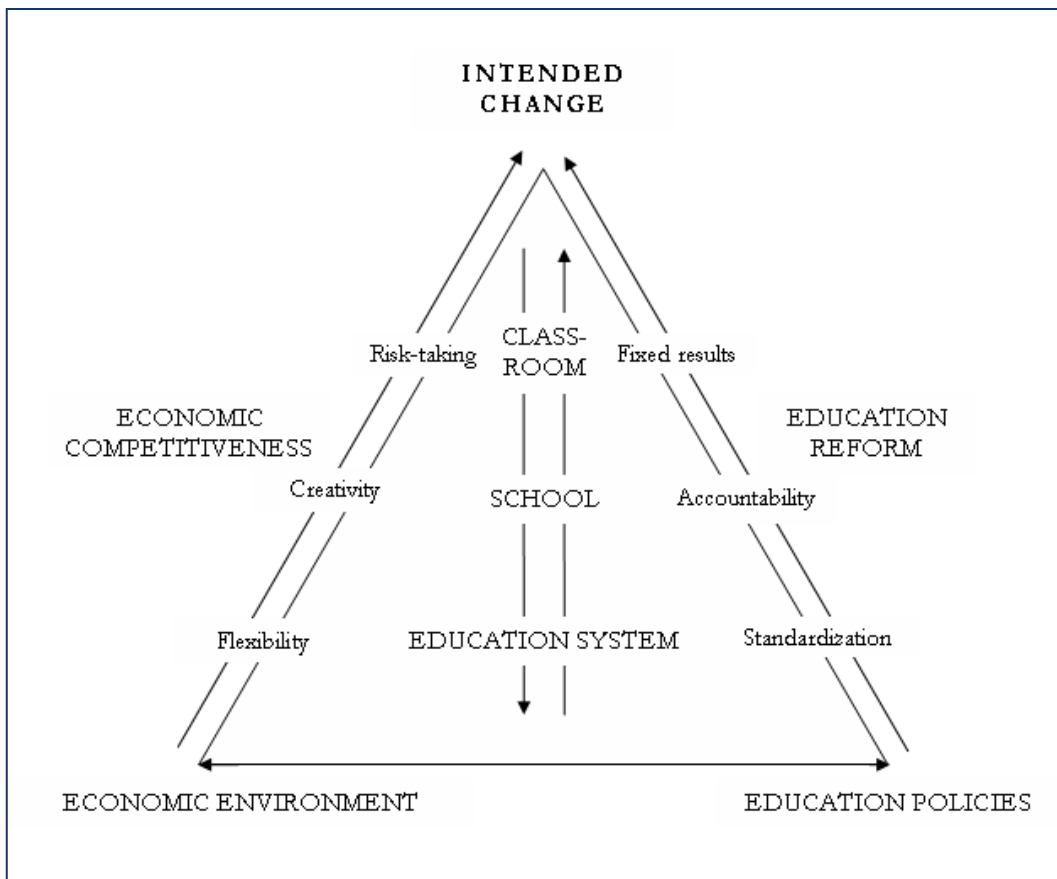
INTENDED CHANGE

Risk-taking

CLASS-ROOM

Fixed results

ECONOMIC COMPETITIVENESS

EDUCATION REFORM

Creativity

SCHOOL

Accountability

Flexibility

EDUCATION SYSTEM

Standardization

ECONOMIC ENVIRONMENT

EDUCATION POLICIES